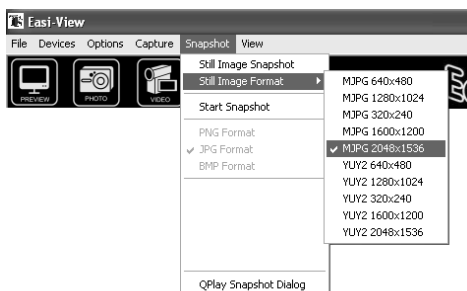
Easi-View

File Devices Options Capture Snapshot View

PREVIEW PHOTO VIDEO

Still Image Snapshot
Still Image Format
Start Snapshot
PNG Format
✓ JPG Format
BMP Format
QPlay Snapshot Dialog

MJPG 640x480
MJPG 1280x1024
MJPG 320x240
MJPG 1600x1200
✓ MJPG 2048x1536
YUY2 640x480
YUY2 1280x1024
YUY2 320x240
YUY2 1600x1200
YUY2 2048x1536